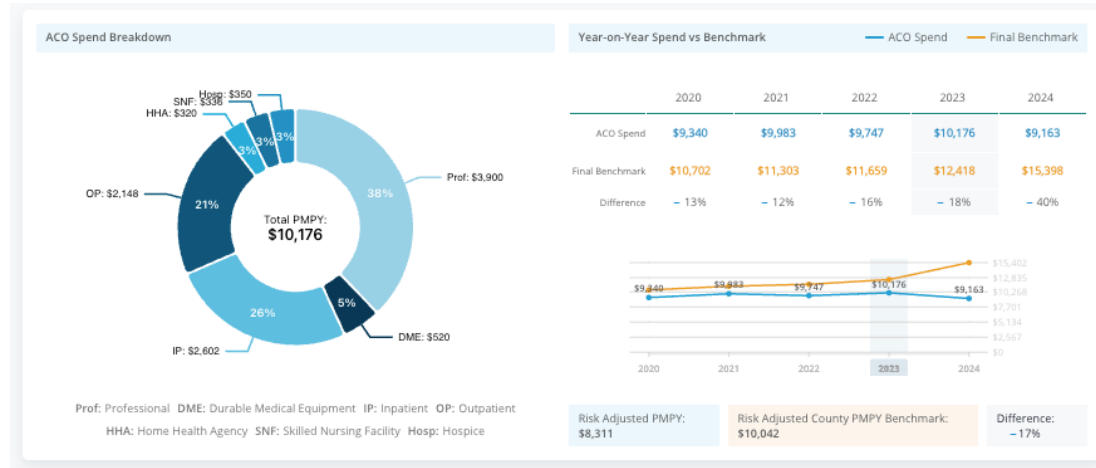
ACO Spend Breakdown

Hosp: $350
SNF: $336
HHA: $320
OP: $2,148
Prof: $3,900
DME: $520
IP: $2,602

3%
3%
3%
21%
38%
5%
26%

Total PMPY:
$10,176

Prof: Professional DME: Durable Medical Equipment IP: Inpatient OP: Outpatient
HHA: Home Health Agency SNF: Skilled Nursing Facility Hosp: Hospice

Year-on-Year Spend vs Benchmark

ACO Spend Final Benchmark

| | 2020 | 2021 | 2022 | 2023 | 2024 |
|---|---|---|---|---|---|
| ACO Spend | $9,340 | $9,983 | $9,747 | $10,176 | $9,163 |
| Final Benchmark | $10,702 | $11,303 | $11,659 | $12,418 | $15,398 |
| Difference | – 13% | – 12% | – 16% | – 18% | – 40% |

$15,402
$12,835
$10,268
$7,701
$5,134
$2,567
$0

$9,340 $9,983 $9,747 $10,176 $9,163

2020 2021 2022 2023 2024

Risk Adjusted PMPY:
$8,311

Risk Adjusted County PMPY Benchmark:
$10,042

Difference:
– 17%